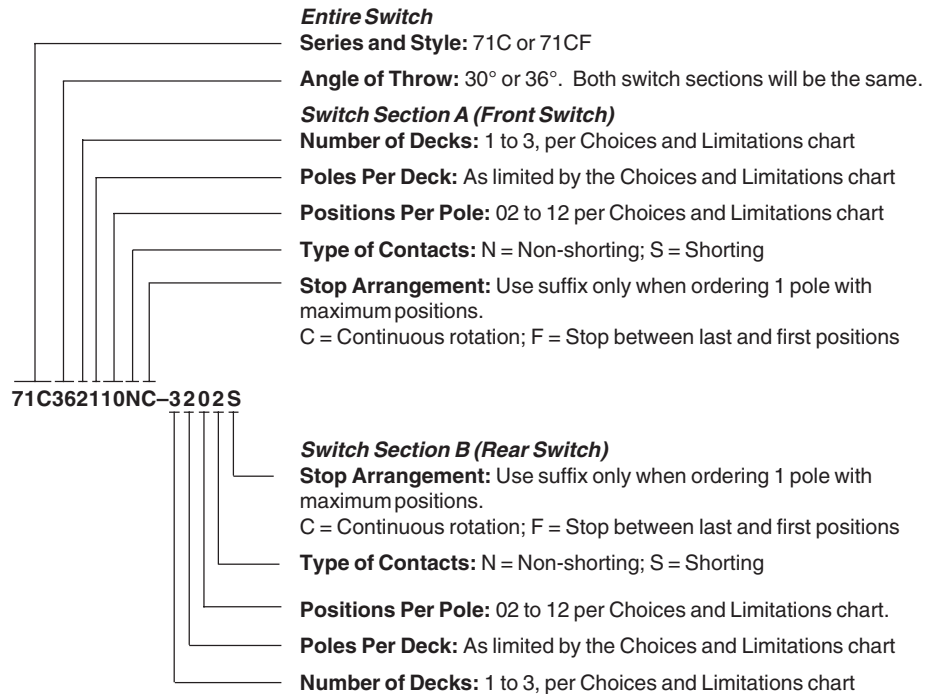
*Entire Switch*
**Series and Style:** 71C or 71CF

**Angle of Throw:** 30° or 36°. Both switch sections will be the same.

*Switch Section A (Front Switch)*
**Number of Decks:** 1 to 3, per Choices and Limitations chart

**Poles Per Deck:** As limited by the Choices and Limitations chart

**Positions Per Pole:** 02 to 12 per Choices and Limitations chart

**Type of Contacts:** N = Non-shorting; S = Shorting

**Stop Arrangement:** Use suffix only when ordering 1 pole with maximum positions.
C = Continuous rotation; F = Stop between last and first positions

**71C362110NC–3202S**

*Switch Section B (Rear Switch)*
**Stop Arrangement:** Use suffix only when ordering 1 pole with maximum positions.
C = Continuous rotation; F = Stop between last and first positions

**Type of Contacts:** N = Non-shorting; S = Shorting

**Positions Per Pole:** 02 to 12 per Choices and Limitations chart.

**Poles Per Deck:** As limited by the Choices and Limitations chart

**Number of Decks:** 1 to 3, per Choices and Limitations chart